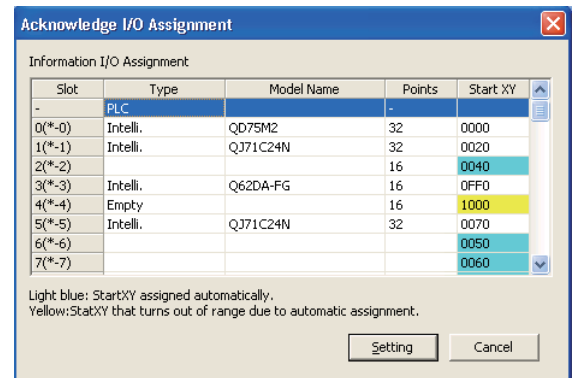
Acknowledge I/O Assignment

Information I/O Assignment

| Slot | Type | Model Name | Points | Start XY |
|---|---|---|---|---|
| - | PLC | | - | |
| 0(*-0) | Intelli. | QD75M2 | 32 | 0000 |
| 1(*-1) | Intelli. | QJ71C24N | 32 | 0020 |
| 2(*-2) | | | 16 | 0040 |
| 3(*-3) | Intelli. | Q62DA-FG | 16 | 0FF0 |
| 4(*-4) | Empty | | 16 | 1000 |
| 5(*-5) | Intelli. | QJ71C24N | 32 | 0070 |
| 6(*-6) | | | | 0050 |
| 7(*-7) | | | | 0060 |

Light blue: StartXY assigned automatically.
Yellow:StatXY that turns out of range due to automatic assignment.

Setting Cancel